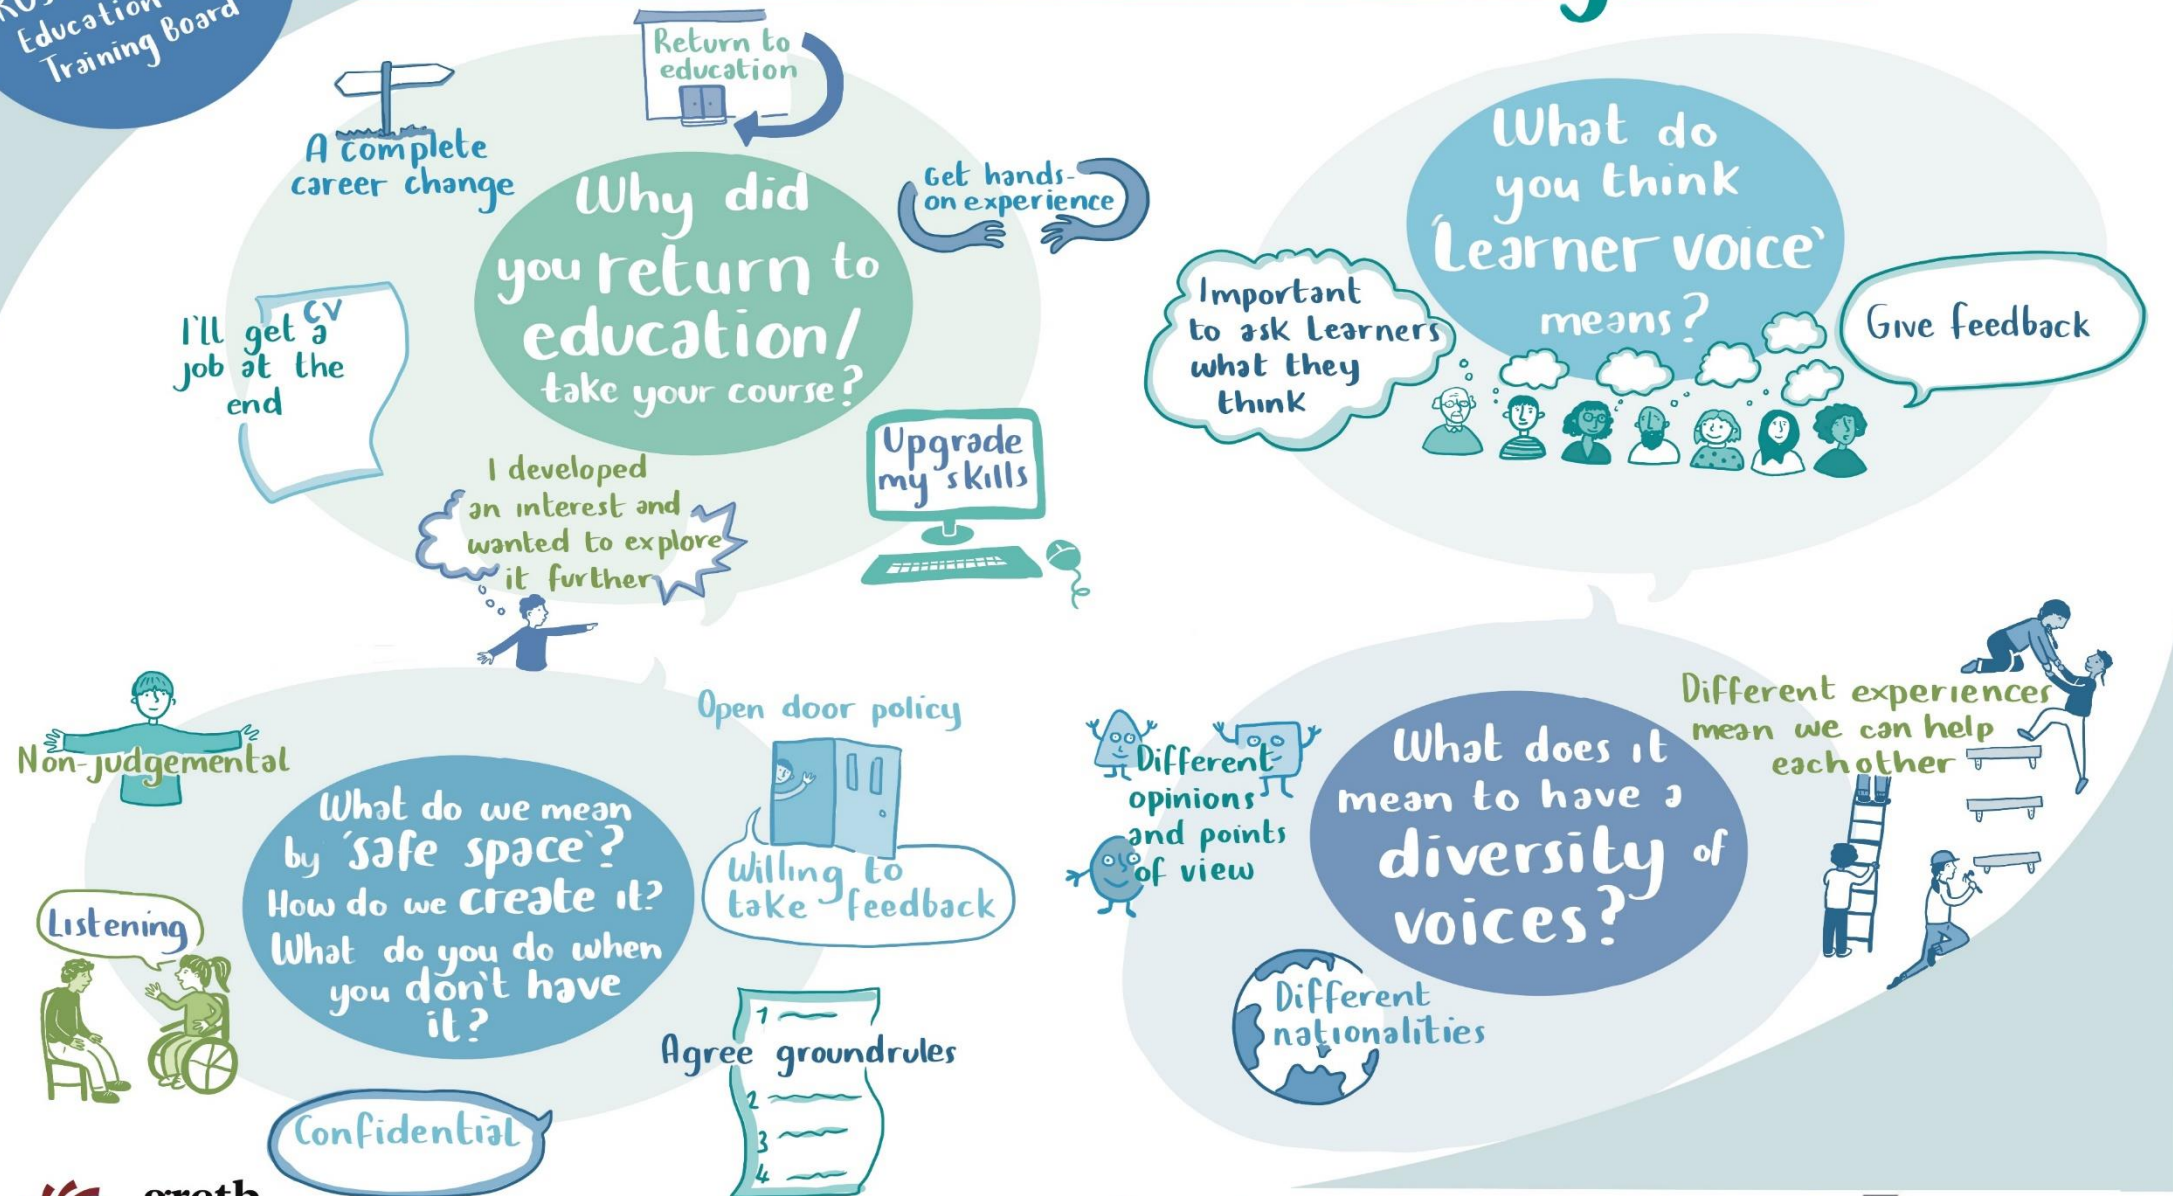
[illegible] Education Training Board

Return to education

A complete career change

Why did you return to education/ take your course?

Get hands-on experience

I'll get a job at the end

CV

I developed an interest and wanted to explore it further

Upgrade my skills

What do you think 'Learner voice' means?

Important to ask learners what they think

Give feedback

Non-judgemental

What do we mean by 'safe space'? How do we create it? What do you do when you don't have it?

Open door policy

Willing to take feedback

Listening

Agree groundrules

1
2
3
4

Confidential

What does it mean to have a diversity of voices?

Different opinions and points of view

Different experiences mean we can help eachother

Different nationalities

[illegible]